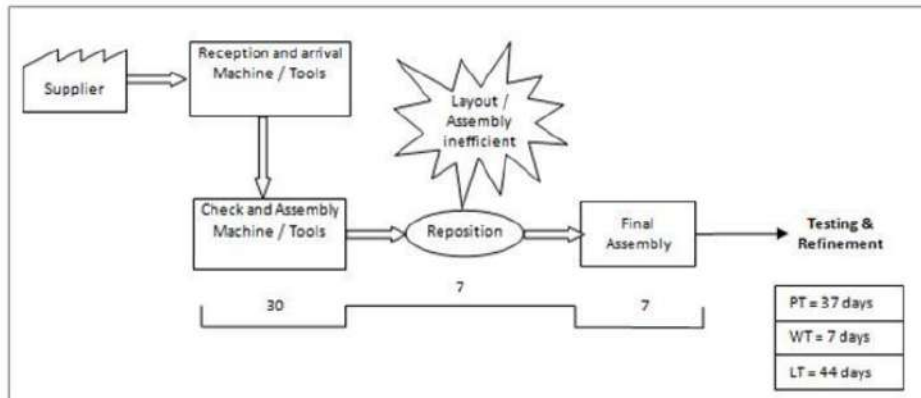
Supplier

Reception and arrival Machine / Tools

Layout / Assembly inefficient

Check and Assembly Machine / Tools

Reposition

Final Assembly

Testing & Refinement

30

7

7

| PT = 37 days |
|---|
| WT = 7 days |
| LT = 44 days |